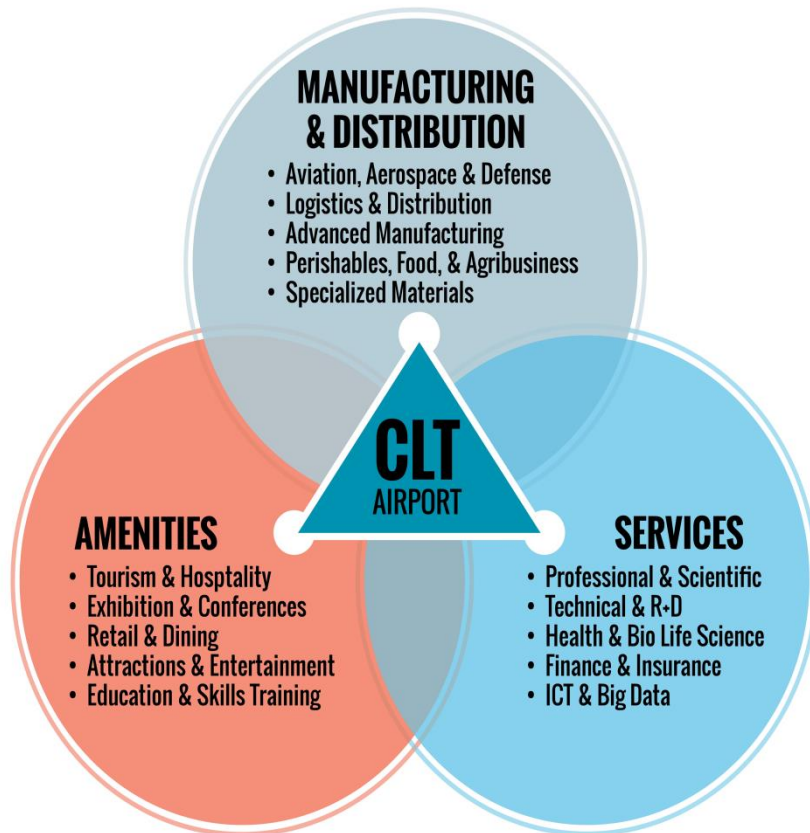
MANUFACTURING
& DISTRIBUTION

• Aviation, Aerospace & Defense
• Logistics & Distribution
• Advanced Manufacturing
• Perishables, Food, & Agribusiness
• Specialized Materials

CLT
AIRPORT

AMENITIES

• Tourism & Hosptality
• Exhibition & Conferences
• Retail & Dining
• Attractions & Entertainment
• Education & Skills Training

SERVICES

• Professional & Scientific
• Technical & R+D
• Health & Bio Life Science
• Finance & Insurance
• ICT & Big Data